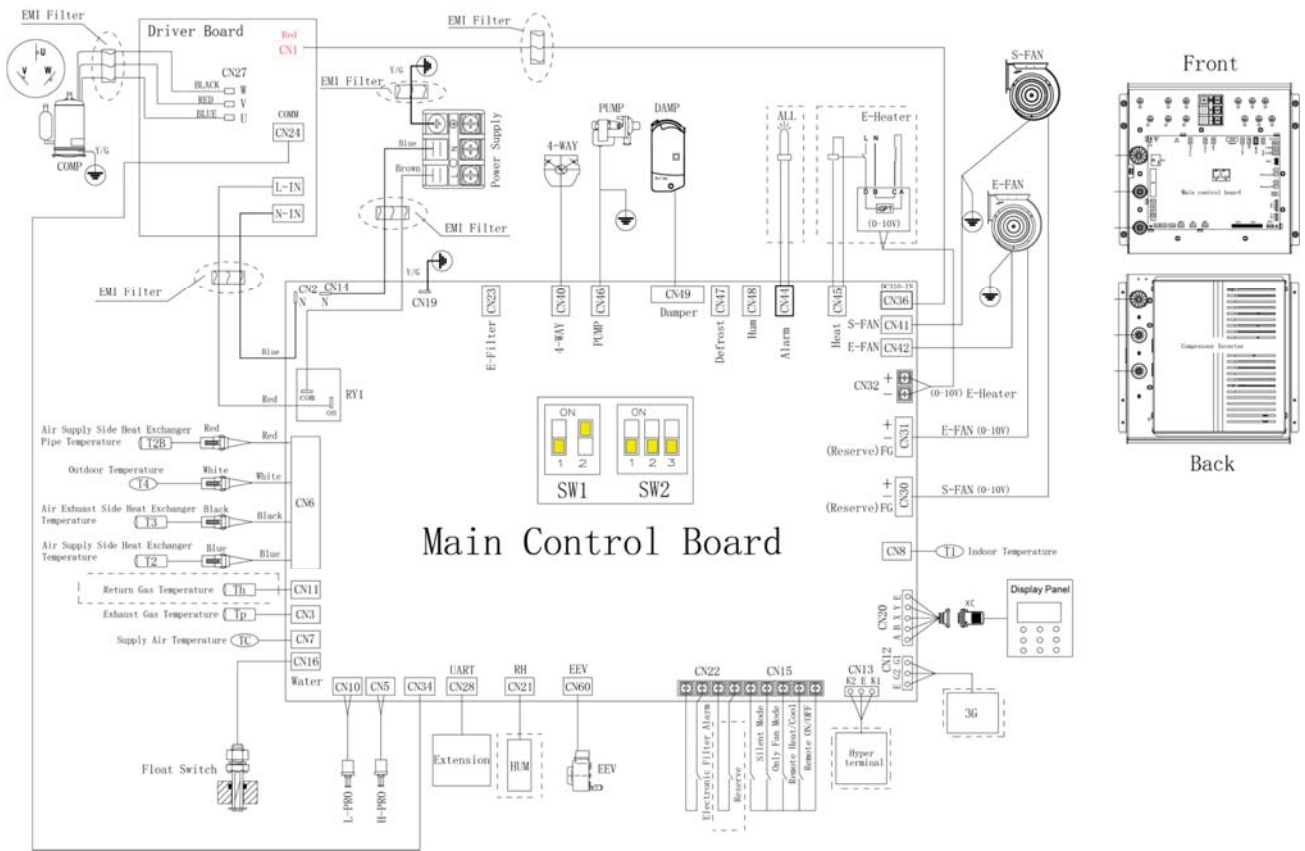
EMI Filter

Driver Board

Red
CN1

CN27
BLACK W
RED V
BLUE U

COMM
CN24

L-IN
N-IN

COMP
Y/G

U V W

EMI Filter

EMI Filter
Y/G

Blue
Brown
Power Supply

EMI Filter

EMI Filter

PUMP
DAMP
4-WAY
ALL
E-Heater
L N
D B C A
OPT
(0-10V)

S-FAN
E-FAN

Front
Main control board

Back
Compressor Inverter

Y/G
CN2 N
CN14 N
CN19
CN23 E-Filter
CN40 4-WAY
CN46 PUMP
CN49 Damper
CN47 Defrost
CN48 Hum
CN44 Alarm
CN45 Heat
DC310-IN CN36
S-FAN CN41
E-FAN CN42

Blue
Red
COM
ON
RY1

CN32 + − (0-10V) E-Heater

ON
1 2
SW1
ON
1 2 3
SW2

+ − (Reserve) FG CN31 E-FAN (0-10V)
+ − (Reserve) FG CN30 S-FAN (0-10V)

Air Supply Side Heat Exchanger Pipe Temperature T2B Red Red
Outdoor Temperature T4 White White
Air Exhaust Side Heat Exchanger Temperature T3 Black Black
Air Supply Side Heat Exchanger Temperature T2 Blue Blue
CN6

Main Control Board

CN8 T1 Indoor Temperature

Return Gas Temperature Th CN11
Exhaust Gas Temperature Tp CN3
Supply Air Temperature TC CN7
CN16 Water

CN20 E Y X B A
XC
Display Panel

CN12 E G2 G1
3G

CN10 CN5 CN34
UART CN28
RH CN21
EEV CN60
CN22
CN15
CN13 K2 E K1

Float Switch
L-PRO
H-PRO
Extension
HUM
EEV
Electronic Filter Alarm
Reserve
Silent Mode
Only Fan Mode
Remote Heat/Cool
Remote ON/OFF
Hyper terminal